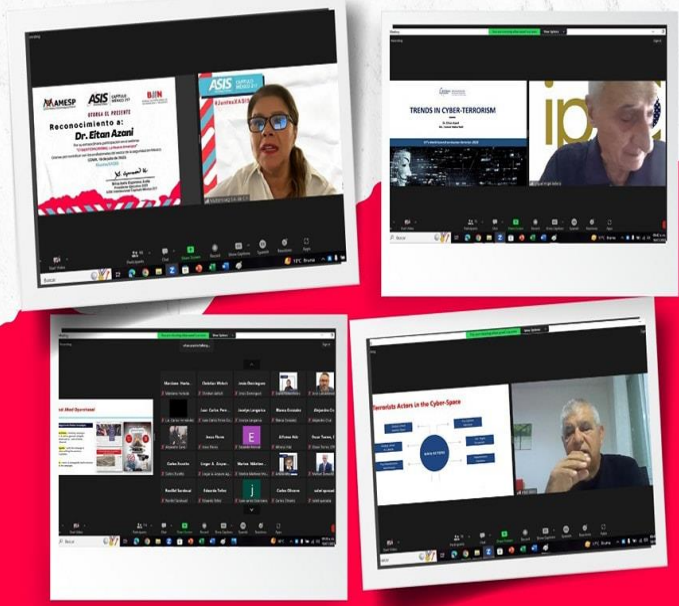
AMESP ASIS BIN
OTORGA EL PRESENTE
Reconocimiento a:
Dr. Eitan Azani

ASIS
#JuntosXASIS

TRENDS IN CYBER-TERRORISM

ipc

Terrorists Actors in the Cyber-Space

Start Video
Participants
Chat
Share Screen
Record
Show Captions
Apps
Reactions
Leave

Buscar